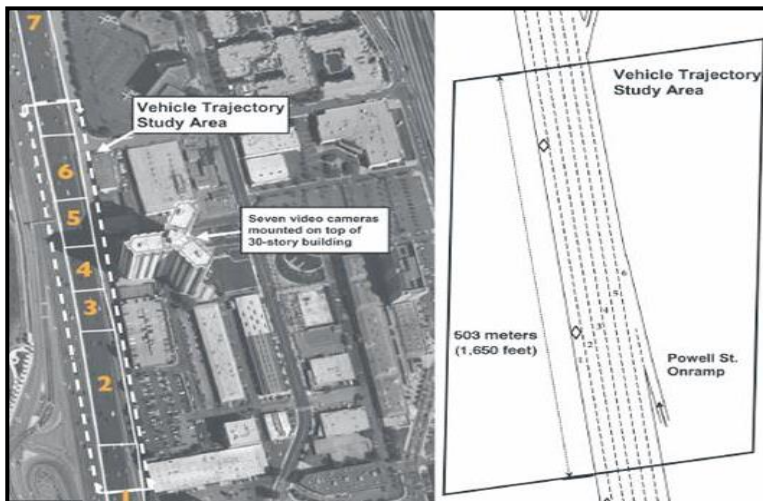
7

Vehicle Trajectory Study Area

6

5

Seven video cameras mounted on top of 30-story building

4

3

2

1

Vehicle Trajectory Study Area

503 meters (1,650 feet)

Powell St. Onramp

6

5

4

3

1

2